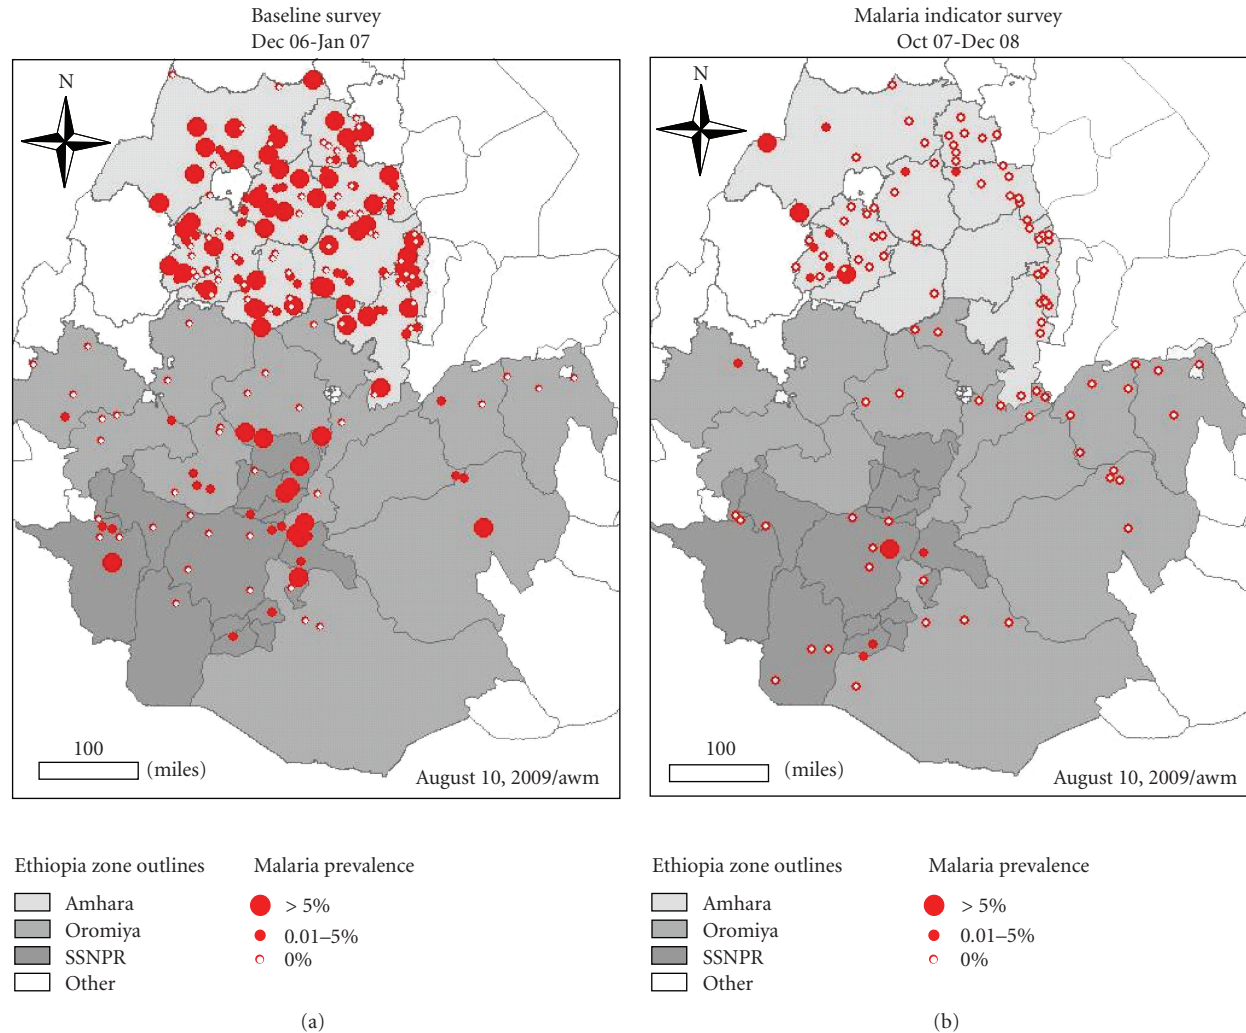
Baseline survey
Dec 06-Jan 07

N

100
(miles)

August 10, 2009/awm

Ethiopia zone outlines

Amhara
Oromiya
SSNPR
Other

Malaria prevalence

> 5%
0.01–5%
0%

(a)

Malaria indicator survey
Oct 07-Dec 08

N

100
(miles)

August 10, 2009/awm

Ethiopia zone outlines

Amhara
Oromiya
SSNPR
Other

Malaria prevalence

> 5%
0.01–5%
0%

(b)